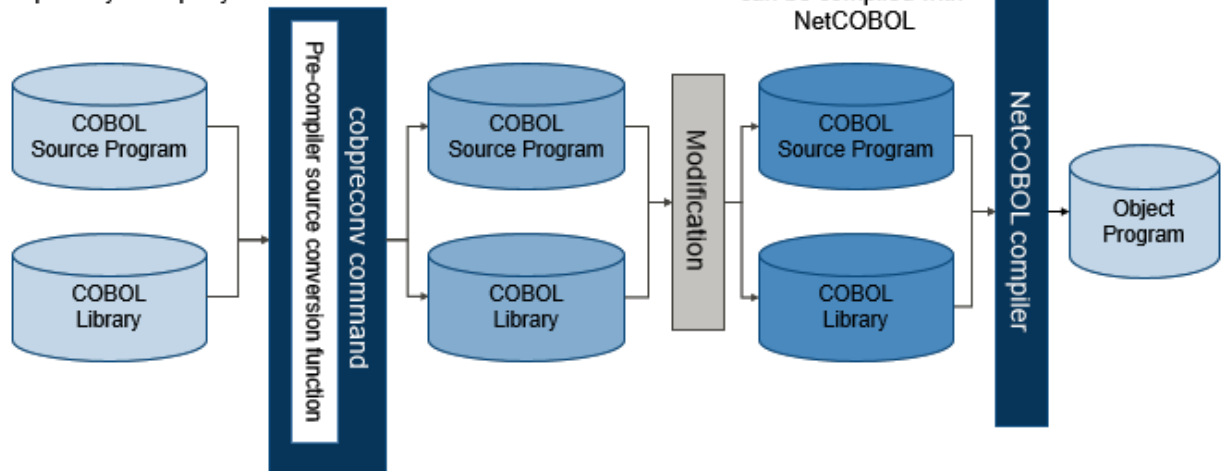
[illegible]

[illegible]
NetCOBOL

COBOL
Source Program

COBOL
Library

cobpreconv command

Pre-compiler source conversion function

COBOL
Source Program

COBOL
Library

Modification

COBOL
Source Program

COBOL
Library

NetCOBOL compiler

Object
Program